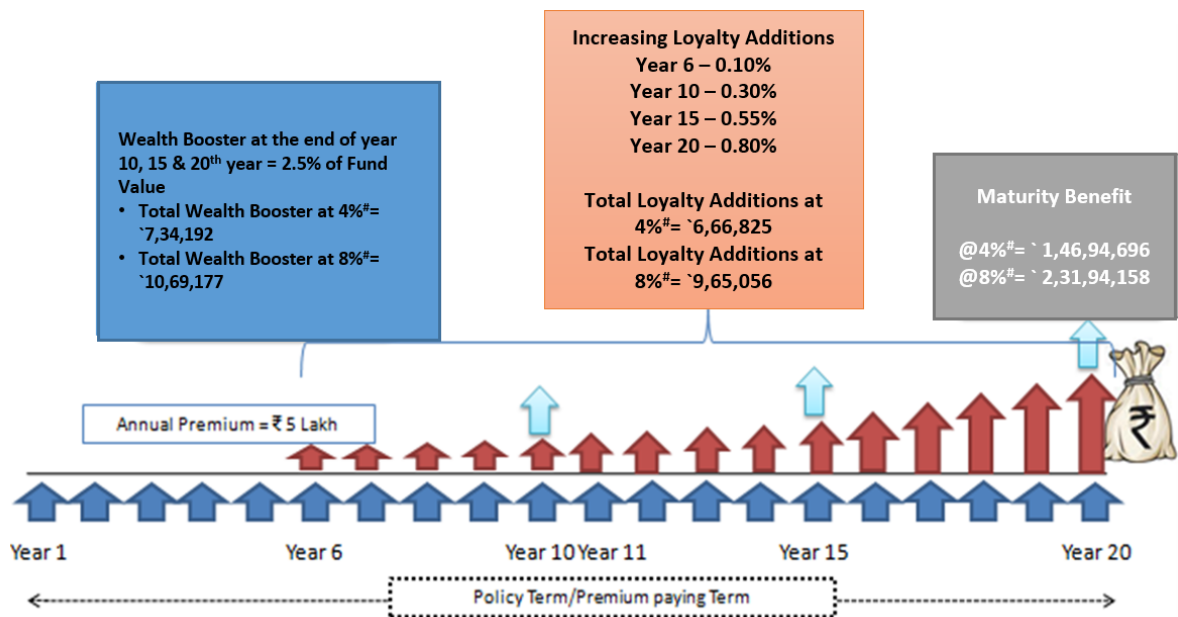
Wealth Booster at the end of year 10, 15 & 20$^{th}$ year = 2.5% of Fund Value

- Total Wealth Booster at 4%$^{\#}$= `7,34,192
- Total Wealth Booster at 8%$^{\#}$= `10,69,177

Increasing Loyalty Additions
Year 6 – 0.10%
Year 10 – 0.30%
Year 15 – 0.55%
Year 20 – 0.80%

Total Loyalty Additions at 4%$^{\#}$= `6,66,825
Total Loyalty Additions at 8%$^{\#}$= `9,65,056

Maturity Benefit

@4%$^{\#}$= ` 1,46,94,696
@8%$^{\#}$= ` 2,31,94,158

Annual Premium = ₹ 5 Lakh

₹

Year 1
Year 6
Year 10
Year 11
Year 15
Year 20

Policy Term/Premium paying Term